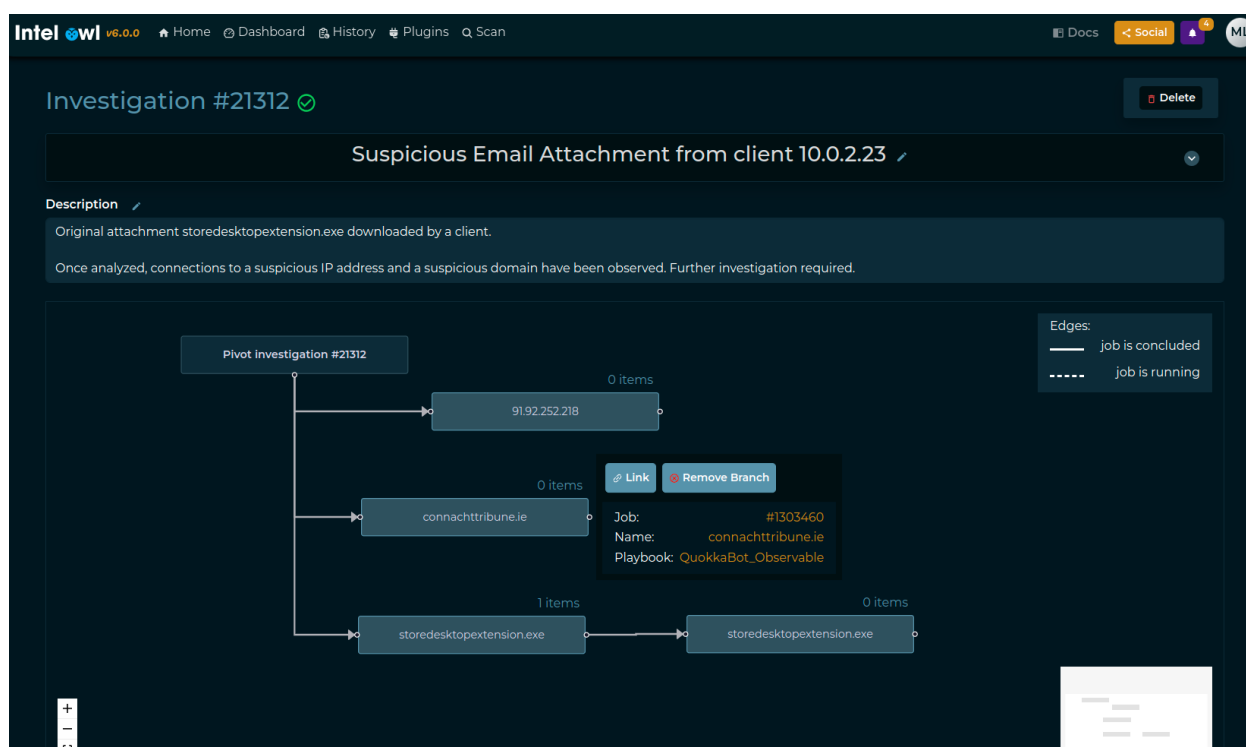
Intel owl v6.0.0 Home Dashboard History Plugins Scan

Docs Social 4 ML

Investigation #21312

Delete

Suspicious Email Attachment from client 10.0.2.23

Description

Original attachment storedesktopextension.exe downloaded by a client.

Once analyzed, connections to a suspicious IP address and a suspicious domain have been observed. Further investigation required.

Edges:
job is concluded
job is running

Pivot investigation #21312

0 items

91.92.252.218

0 items

connachttribune.ie

Link Remove Branch

Job: #1303460
Name: connachttribune.ie
Playbook: QuokkaBot_Observable

1 items

storedesktopextension.exe

0 items

storedesktopextension.exe

+
−